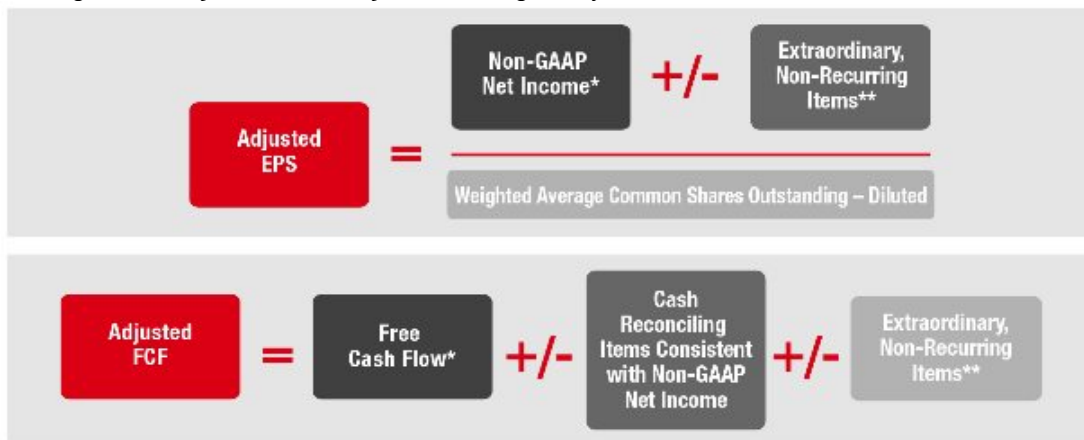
Adjusted EPS = Non-GAAP Net Income* +/- Extraordinary, Non-Recurring Items**

Weighted Average Common Shares Outstanding – Diluted

Adjusted FCF = Free Cash Flow* +/- Cash Reconciling Items Consistent with Non-GAAP Net Income +/- Extraordinary, Non-Recurring Items**